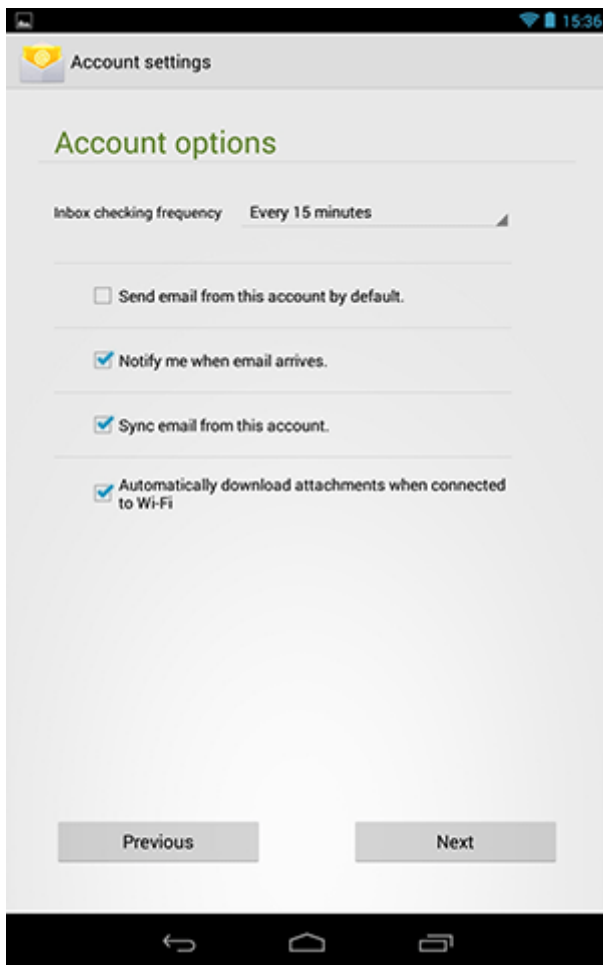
15:36

Account settings

Account options

Inbox checking frequency Every 15 minutes

Send email from this account by default.

Notify me when email arrives.

Sync email from this account.

Automatically download attachments when connected to Wi-Fi

Previous

Next